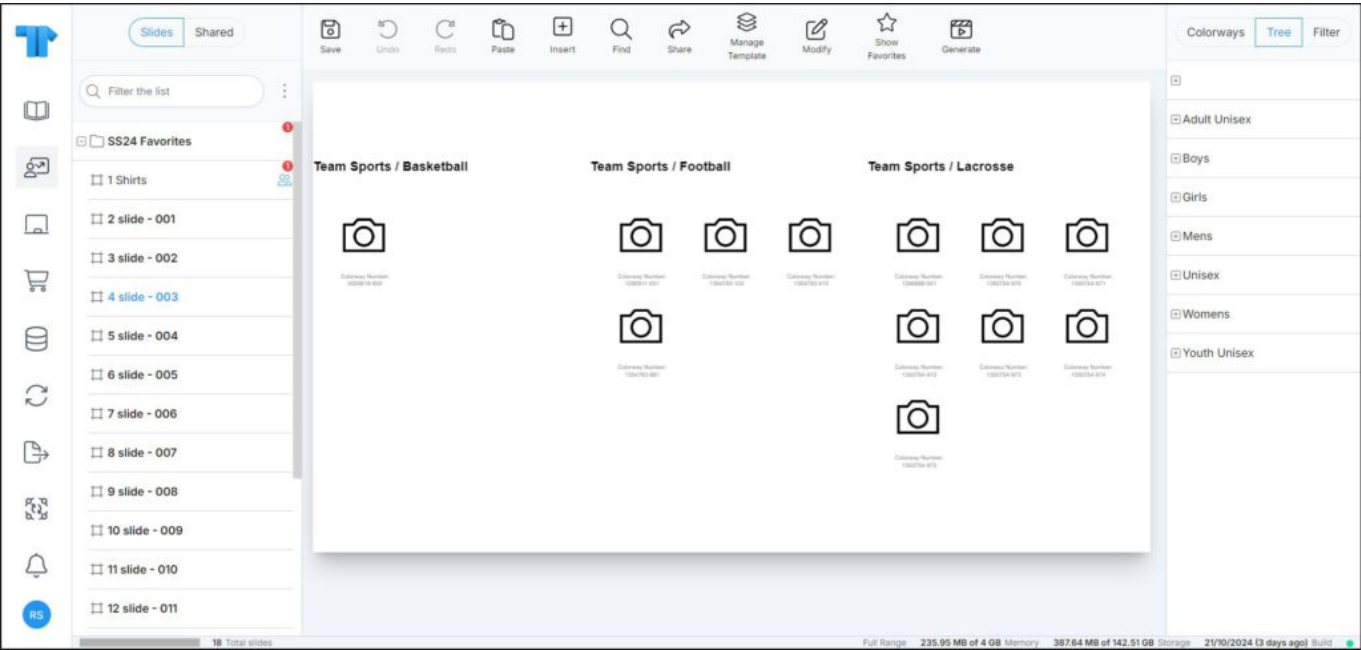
Slides Shared

Filter the list

SS24 Favorites

1 Shirts

2 slide - 001

3 slide - 002

4 slide - 003

5 slide - 004

6 slide - 005

7 slide - 006

8 slide - 007

9 slide - 008

10 slide - 009

11 slide - 010

12 slide - 011

18 Total slides

RS

Save Undo Redo Paste Insert Find Share Manage Template Modify Show Favorites Generate

Team Sports / Basketball

Colorway Number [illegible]

Team Sports / Football

Colorway Number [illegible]

Colorway Number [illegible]

Colorway Number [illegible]

Colorway Number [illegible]

Team Sports / Lacrosse

Colorway Number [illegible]

Colorway Number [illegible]

Colorway Number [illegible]

Colorway Number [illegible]

Colorway Number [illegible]

Colorway Number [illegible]

Colorway Number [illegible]

Colorways Tree Filter

Adult Unisex

Boys

Girls

Mens

Unisex

Womens

Youth Unisex

Full Range 235.95 MB of 4 GB Memory 387.64 MB of 142.51 GB Storage 21/10/2024 (3 days ago) Build